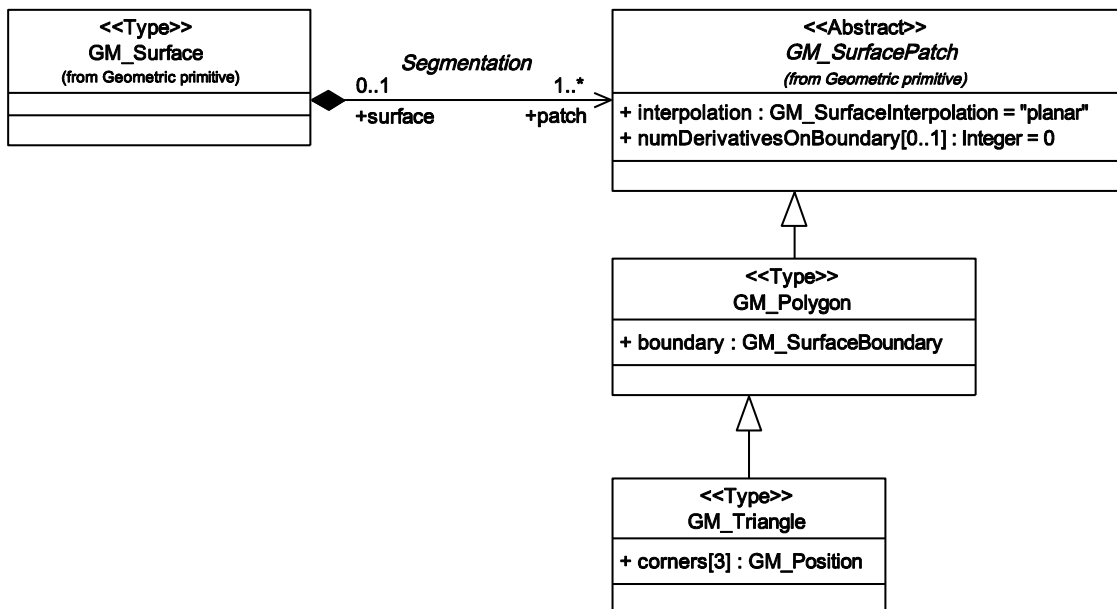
<<Type>>
GM_Surface
(from Geometric primitive)

Segmentation
0..1
+surface
1..*
+patch

<<Abstract>>
GM_SurfacePatch
(from Geometric primitive)
+ interpolation : GM_SurfaceInterpolation = "planar"
+ numDerivativesOnBoundary[0..1] : Integer = 0

<<Type>>
GM_Polygon
+ boundary : GM_SurfaceBoundary

<<Type>>
GM_Triangle
+ corners[3] : GM_Position